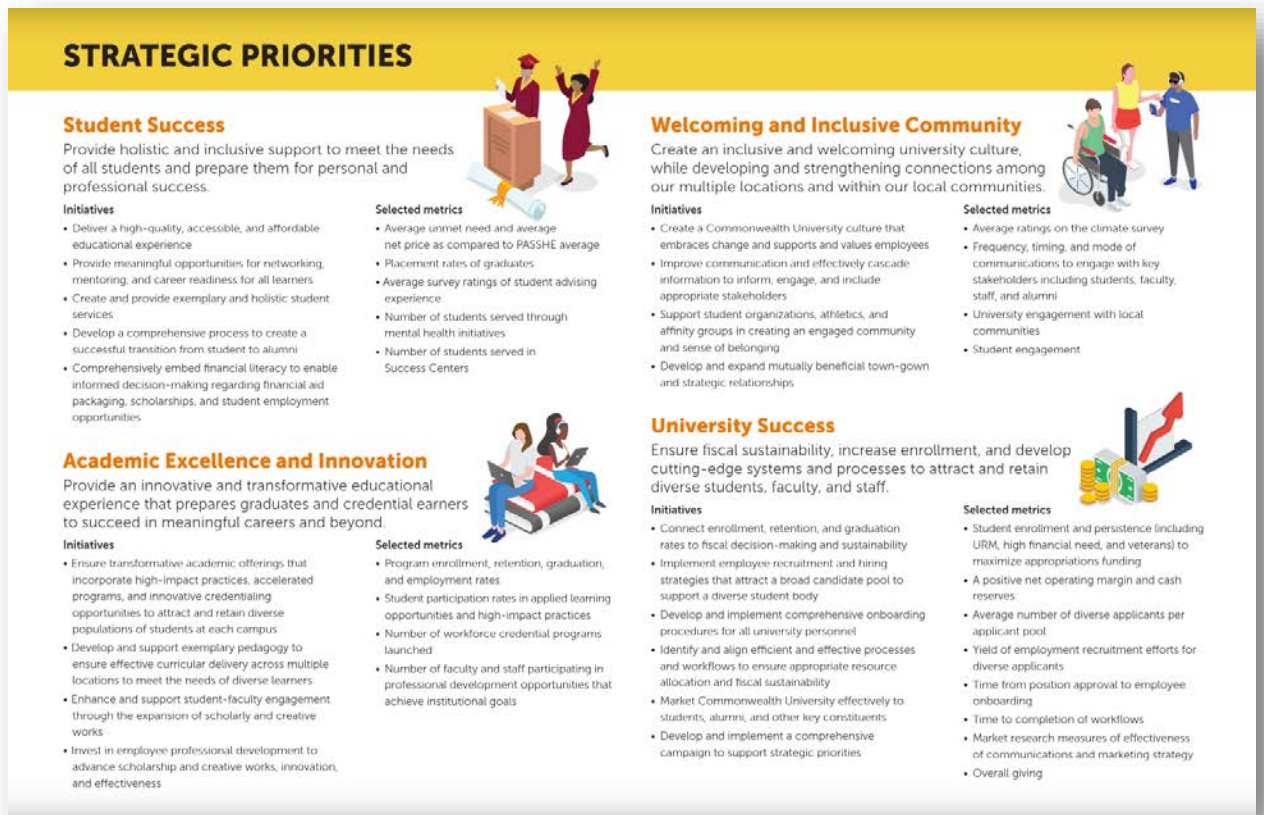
STRATEGIC PRIORITIES

Student Success

Provide holistic and inclusive support to meet the needs of all students and prepare them for personal and professional success.

Initiatives

• Deliver a high-quality, accessible, and affordable educational experience
• Provide meaningful opportunities for networking, mentoring, and career readiness for all learners
• Create and provide exemplary and holistic student services
• Develop a comprehensive process to create a successful transition from student to alumni
• Comprehensively embed financial literacy to enable informed decision-making regarding financial aid packaging, scholarships, and student employment opportunities

Selected metrics

• Average unmet need and average net price as compared to PASSHE average
• Placement rates of graduates
• Average survey ratings of student advising experience
• Number of students served through mental health initiatives
• Number of students served in Success Centers

Academic Excellence and Innovation

Provide an innovative and transformative educational experience that prepares graduates and credential earners to succeed in meaningful careers and beyond.

Initiatives

• Ensure transformative academic offerings that incorporate high-impact practices, accelerated programs, and innovative credentialing opportunities to attract and retain diverse populations of students at each campus
• Develop and support exemplary pedagogy to ensure effective curricular delivery across multiple locations to meet the needs of diverse learners
• Enhance and support student-faculty engagement through the expansion of scholarly and creative works
• Invest in employee professional development to advance scholarship and creative works, innovation, and effectiveness

Selected metrics

• Program enrollment, retention, graduation, and employment rates
• Student participation rates in applied learning opportunities and high-impact practices
• Number of workforce credential programs launched
• Number of faculty and staff participating in professional development opportunities that achieve institutional goals

Welcoming and Inclusive Community

Create an inclusive and welcoming university culture, while developing and strengthening connections among our multiple locations and within our local communities.

Initiatives

• Create a Commonwealth University culture that embraces change and supports and values employees
• Improve communication and effectively cascade information to inform, engage, and include appropriate stakeholders
• Support student organizations, athletics, and affinity groups in creating an engaged community and sense of belonging
• Develop and expand mutually beneficial town-gown and strategic relationships

Selected metrics

• Average ratings on the climate survey
• Frequency, timing, and mode of communications to engage with key stakeholders including students, faculty, staff, and alumni
• University engagement with local communities
• Student engagement

University Success

Ensure fiscal sustainability, increase enrollment, and develop cutting-edge systems and processes to attract and retain diverse students, faculty, and staff.

Initiatives

• Connect enrollment, retention, and graduation rates to fiscal decision-making and sustainability
• Implement employee recruitment and hiring strategies that attract a broad candidate pool to support a diverse student body
• Develop and implement comprehensive onboarding procedures for all university personnel
• Identify and align efficient and effective processes and workflows to ensure appropriate resource allocation and fiscal sustainability
• Market Commonwealth University effectively to students, alumni, and other key constituents
• Develop and implement a comprehensive campaign to support strategic priorities

Selected metrics

• Student enrollment and persistence (including URM, high financial need, and veterans) to maximize appropriations funding
• A positive net operating margin and cash reserves
• Average number of diverse applicants per applicant pool
• Yield of employment recruitment efforts for diverse applicants
• Time from position approval to employee onboarding
• Time to completion of workflows
• Market research measures of effectiveness of communications and marketing strategy
• Overall giving